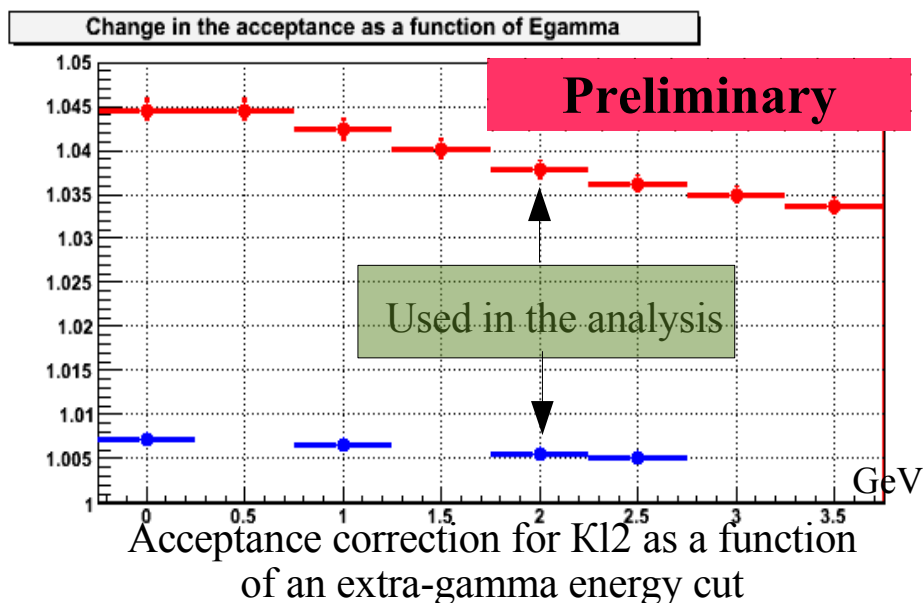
Change in the acceptance as a function of Egamma

Preliminary

1.05
1.045
1.04
1.035
1.03
1.025
1.02
1.015
1.01
1.005
1

0 0.5 1 1.5 2 2.5 3 3.5

GeV

Used in the analysis

Acceptance correction for Kl2 as a function of an extra-gamma energy cut